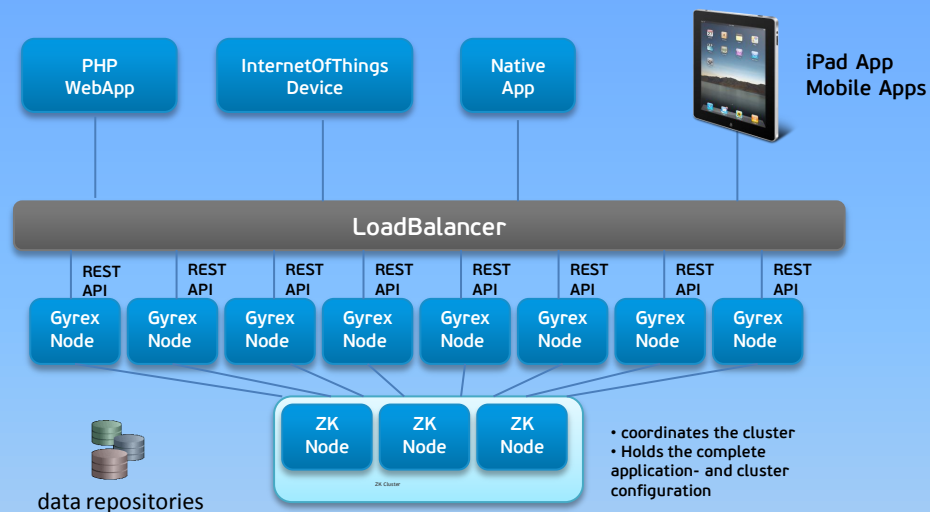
PHP WebApp

InternetOfThings Device

Native App

iPad App
Mobile Apps

LoadBalancer

REST API

REST API

REST API

REST API

REST API

REST API

REST API

REST API

Gyrex Node

Gyrex Node

Gyrex Node

Gyrex Node

Gyrex Node

Gyrex Node

Gyrex Node

Gyrex Node

ZK Node

ZK Node

ZK Node

ZK Cluster

• coordinates the cluster
• Holds the complete application- and cluster configuration

data repositories